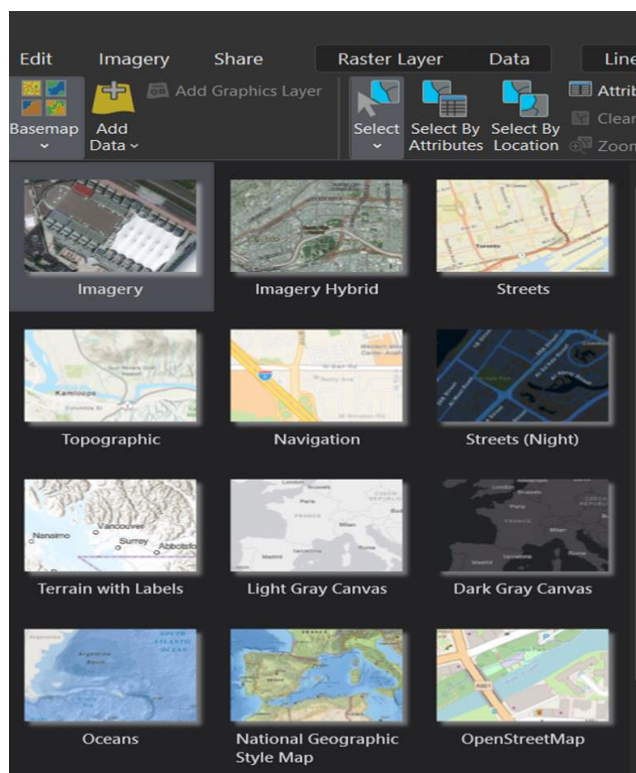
Edit Imagery Share Raster Layer Data Line

Basemap Add Data Add Graphics Layer Select Select By Attributes Select By Location Attrib Clear Zoom

Imagery

Imagery Hybrid

Streets

Kamloops

Topographic

Navigation

Streets (Night)

Nanaimo Vancouver Surrey Abbotsfo

Terrain with Labels

Light Gray Canvas

Dark Gray Canvas

Oceans

National Geographic Style Map

OpenStreetMap